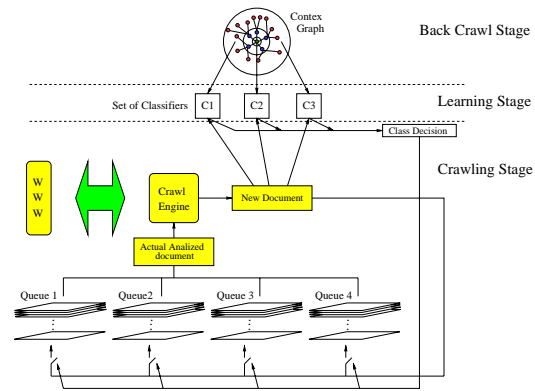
Contex Graph

Back Crawl Stage

Set of Classifiers C1 C2 C3

Learning Stage

Class Decision

Crawling Stage

W W W

Crawl Engine

New Document

Actual Analized document

Queue 1

Queue2

Queue 3

Queue 4